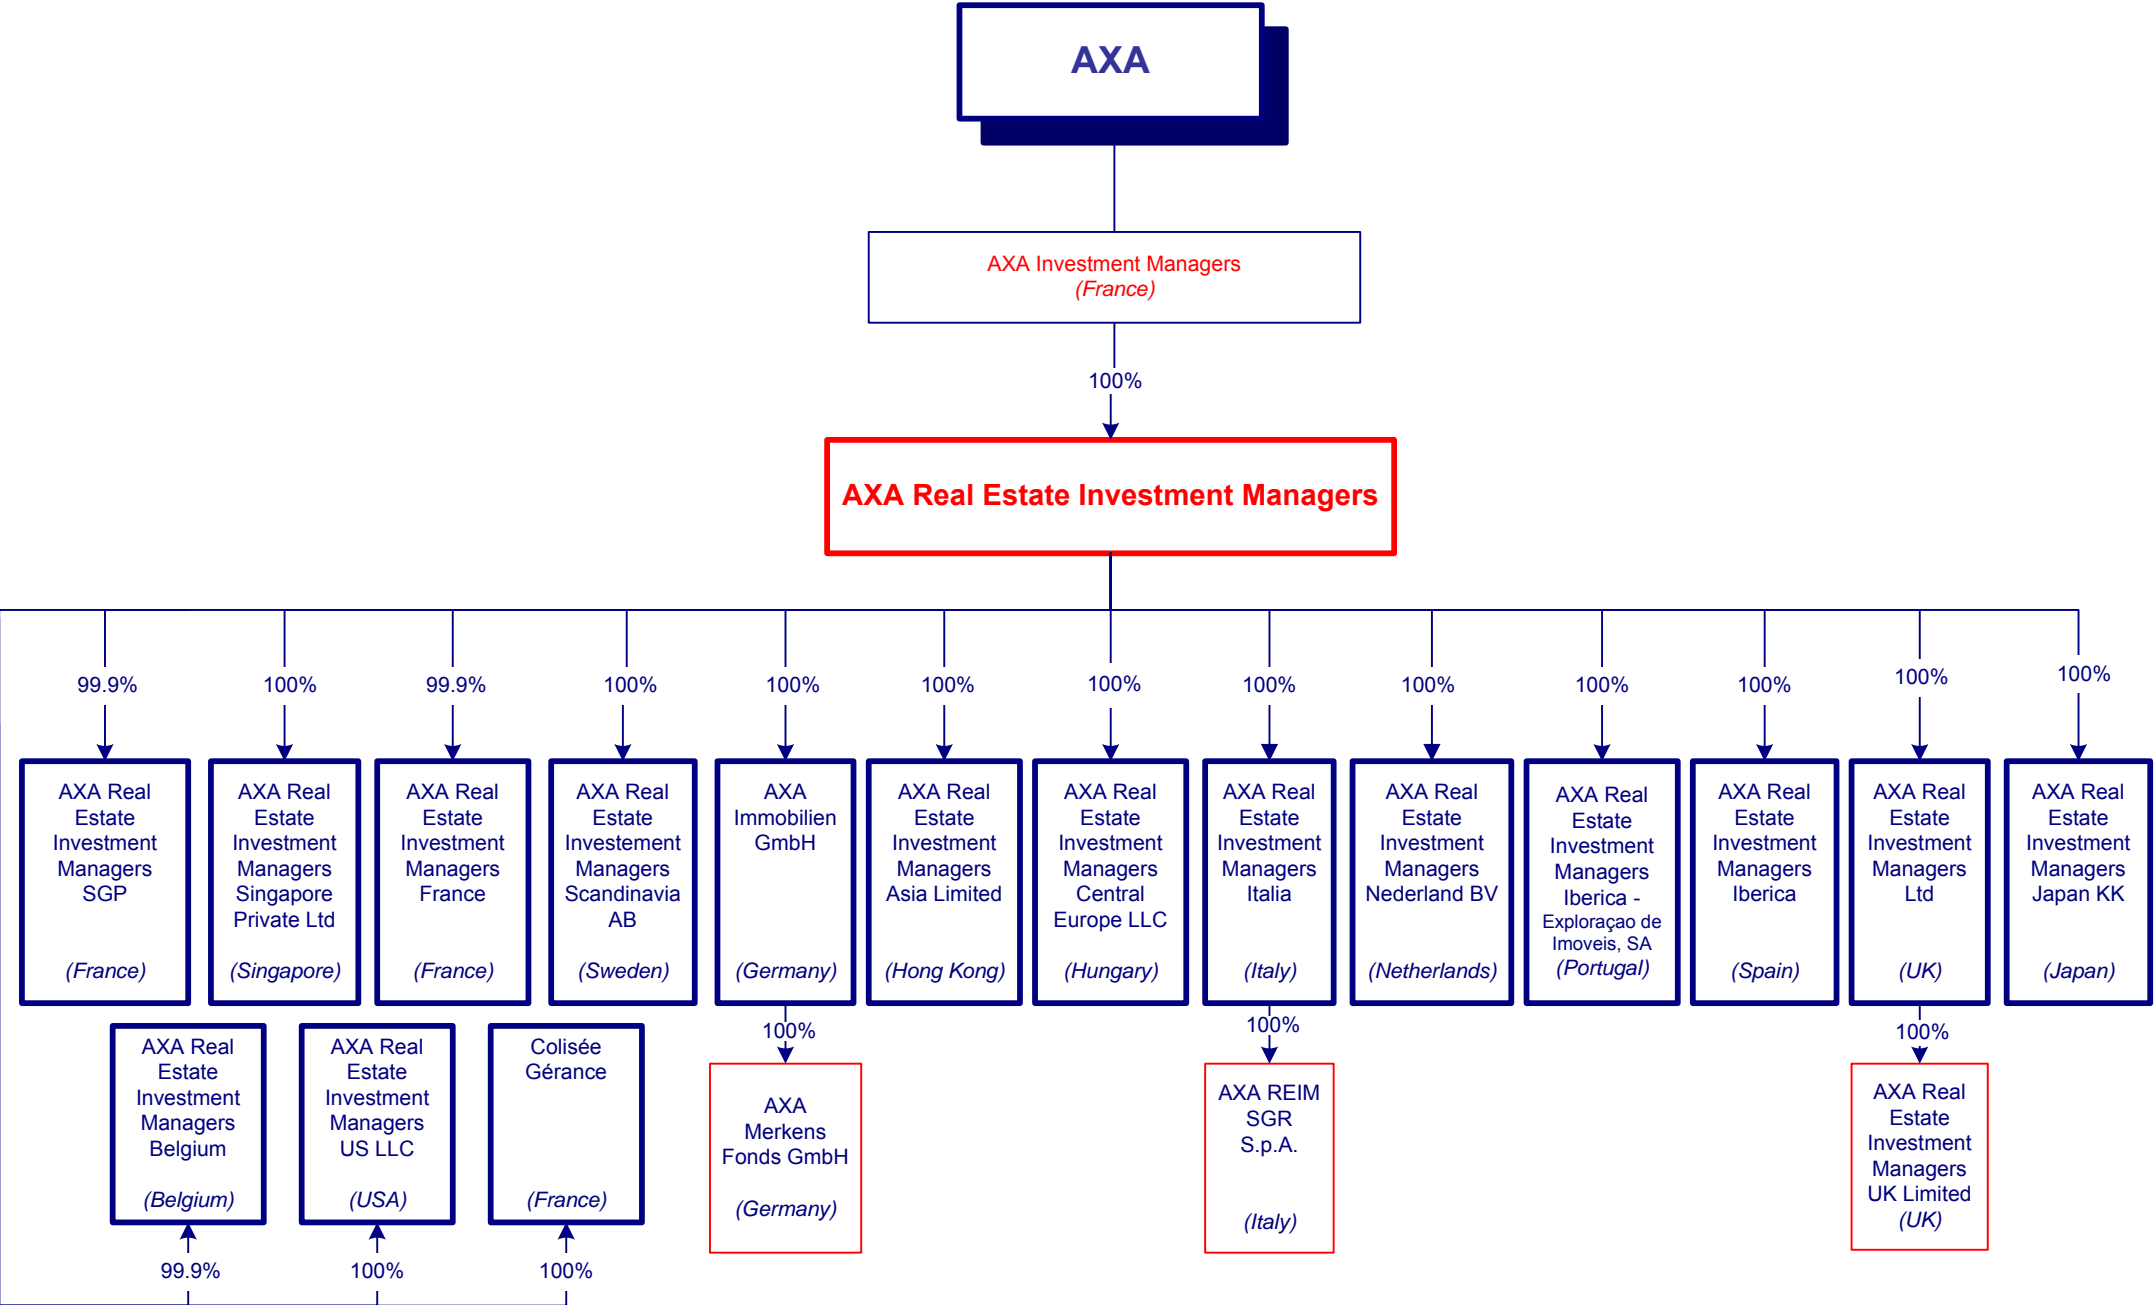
AXA

AXA Investment Managers
(France)

100%

AXA Real Estate Investment Managers

99.9%
AXA Real Estate Investment Managers SGP
(France)

100%
AXA Real Estate Investment Managers Singapore Private Ltd
(Singapore)

99.9%
AXA Real Estate Investment Managers France
(France)

100%
AXA Real Estate Investement Managers Scandinavia AB
(Sweden)

100%
AXA Immobilien GmbH
(Germany)

100%
AXA Real Estate Investment Managers Asia Limited
(Hong Kong)

100%
AXA Real Estate Investment Managers Central Europe LLC
(Hungary)

100%
AXA Real Estate Investment Managers Italia
(Italy)

100%
AXA Real Estate Investment Managers Nederland BV
(Netherlands)

100%
AXA Real Estate Investment Managers Iberica - Exploraçao de Imoveis, SA
(Portugal)

100%
AXA Real Estate Investment Managers Iberica
(Spain)

100%
AXA Real Estate Investment Managers Ltd
(UK)

100%
AXA Real Estate Investment Managers Japan KK
(Japan)

AXA Real Estate Investment Managers Belgium
(Belgium)
99.9%

AXA Real Estate Investment Managers US LLC
(USA)
100%

Colisée Gérance
(France)
100%

100%
AXA Merkens Fonds GmbH
(Germany)

100%
AXA REIM SGR S.p.A.
(Italy)

100%
AXA Real Estate Investment Managers UK Limited
(UK)